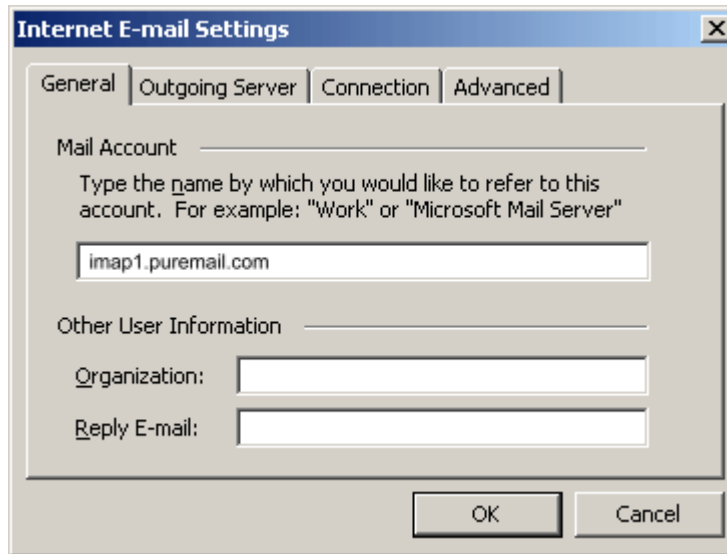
Internet E-mail Settings

General | Outgoing Server | Connection | Advanced

Mail Account

Type the name by which you would like to refer to this account. For example: "Work" or "Microsoft Mail Server"

imap1.puremail.com

Other User Information

Organization:

Reply E-mail:

OK

Cancel